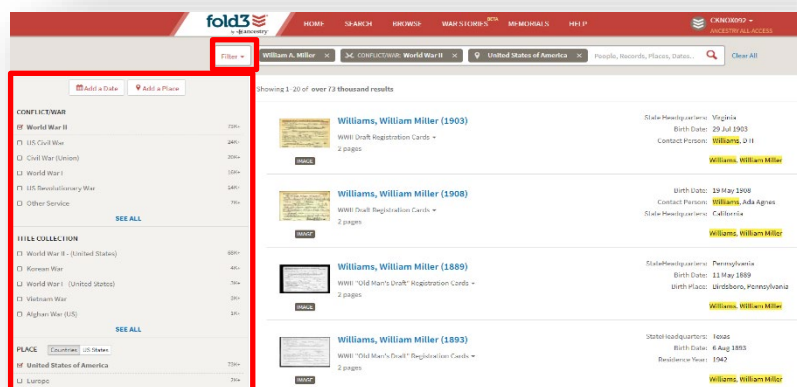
fold3 by ancestry

HOME SEARCH BROWSE WAR STORIES BETA MEMORIALS HELP

CKNOX092
ANCESTRY ALL ACCESS

Filter

William A. Miller ×
CONFLICT/WAR: World War II ×
United States of America ×
People, Records, Places, Dates...
Clear All

Add a Date
Add a Place

CONFLICT/WAR
World War II 73K+
US Civil War 24K+
Civil War (Union) 20K+
World War I 10K+
US Revolutionary War 14K+
Other Service 7K+
SEE ALL

TITLE COLLECTION
World War II - (United States) 68K+
Korean War 4K+
World War I (United States) 7K+
Vietnam War 3K+
Afghan War (US) 1K+
SEE ALL

PLACE Countries US States
United States of America 73K+
Europe 7K+

Showing 1-20 of over 73 thousand results

IMAGE
Williams, William Miller (1903)
WWII Draft Registration Cards
2 pages
State Headquarters: Virginia
Birth Date: 29 Jul 1903
Contact Person: Williams, D H
Williams, William Miller

IMAGE
Williams, William Miller (1908)
WWII Draft Registration Cards
2 pages
Birth Date: 19 May 1908
Contact Person: Williams, Ada Agnes
State Headquarters: California
Williams, William Miller

IMAGE
Williams, William Miller (1889)
WWII "Old Man's Draft" Registration Cards
2 pages
State Headquarters: Pennsylvania
Birth Date: 11 May 1889
Birth Place: Birdsboro, Pennsylvania
Williams, William Miller

IMAGE
Williams, William Miller (1893)
WWII "Old Man's Draft" Registration Cards
2 pages
State Headquarters: Texas
Birth Date: 6 Aug 1893
Residence Year: 1942
Williams, William Miller